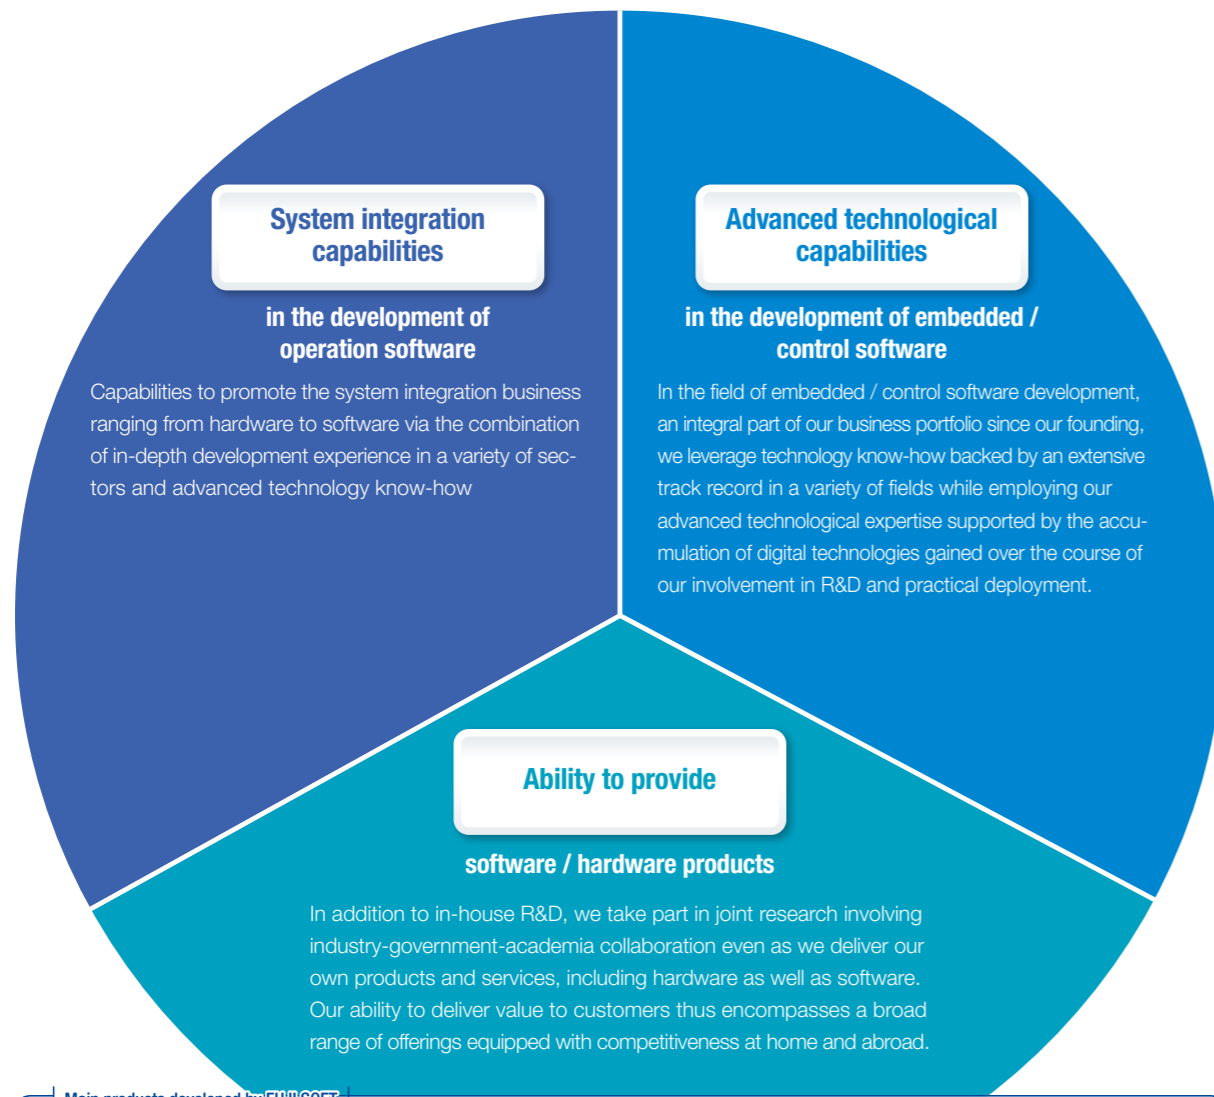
System integration capabilities

in the development of operation software

Capabilities to promote the system integration business ranging from hardware to software via the combination of in-depth development experience in a variety of sectors and advanced technology know-how

Advanced technological capabilities

in the development of embedded / control software

In the field of embedded / control software development, an integral part of our business portfolio since our founding, we leverage technology know-how backed by an extensive track record in a variety of fields while employing our advanced technological expertise supported by the accumulation of digital technologies gained over the course of our involvement in R&D and practical deployment.

Ability to provide

software / hardware products

In addition to in-house R&D, we take part in joint research involving industry-government-academia collaboration even as we deliver our own products and services, including hardware as well as software. Our ability to deliver value to customers thus encompasses a broad range of offerings equipped with competitiveness at home and abroad.

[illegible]